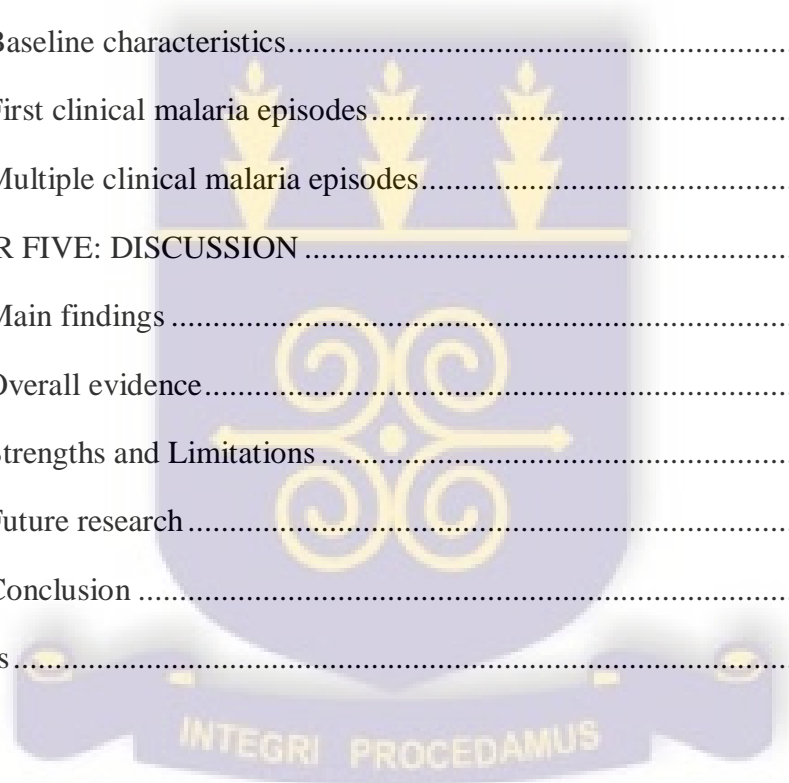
Baseline characteristics.............................................................

First clinical malaria episodes..................................................

Multiple clinical malaria episodes............................................

R FIVE: DISCUSSION ...........................................................

Main findings .............................................................................

Overall evidence.........................................................................

Strengths and Limitations ..........................................................

Future research...........................................................................

Conclusion .................................................................................

s ...................................................................................................

INTEGRI PROCEDAMUS